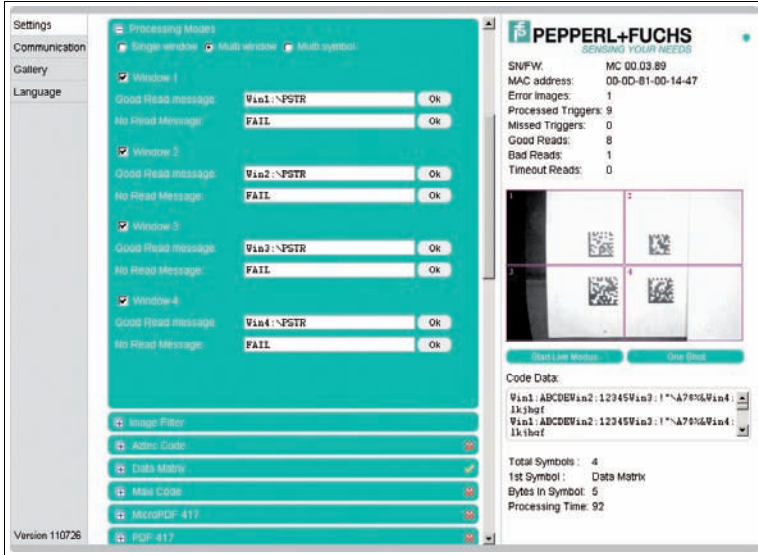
Settings
Communication
Gallery
Language

Version 110726

Processing Modes
Single window Multi window Multi symbol

Window 1
Good Read message Win1:\PSTR Ok
No Read Message FAIL Ok

Window 2
Good Read message Win2:\PSTR Ok
No Read Message FAIL Ok

Window 3
Good Read message Win3:\PSTR Ok
No Read Message FAIL Ok

Window 4
Good Read message Win4:\PSTR Ok
No Read Message FAIL Ok

Image Filter
Aztec Code
Data Matrix
Maxi Code
MicroPDF 417
PDF 417

PEPPERL+FUCHS
SENSING YOUR NEEDS

SN/FW: MC 00.03.89
MAC address: 00-0D-81-00-14-47
Error Images: 1
Processed Triggers: 9
Missed Triggers: 0
Good Reads: 8
Bad Reads: 1
Timeout Reads: 0

1
2
3
4

Start Live Modus
One Shot

Code Data:
Win1:ABCDEWin2:12345Win3:!"\A7$%&Win4:lkjhgf
Win1:ABCDEWin2:12345Win3:!"\A7$%&Win4:lkjhgf

Total Symbols: 4
1st Symbol: Data Matrix
Bytes In Symbol: 5
Processing Time: 92